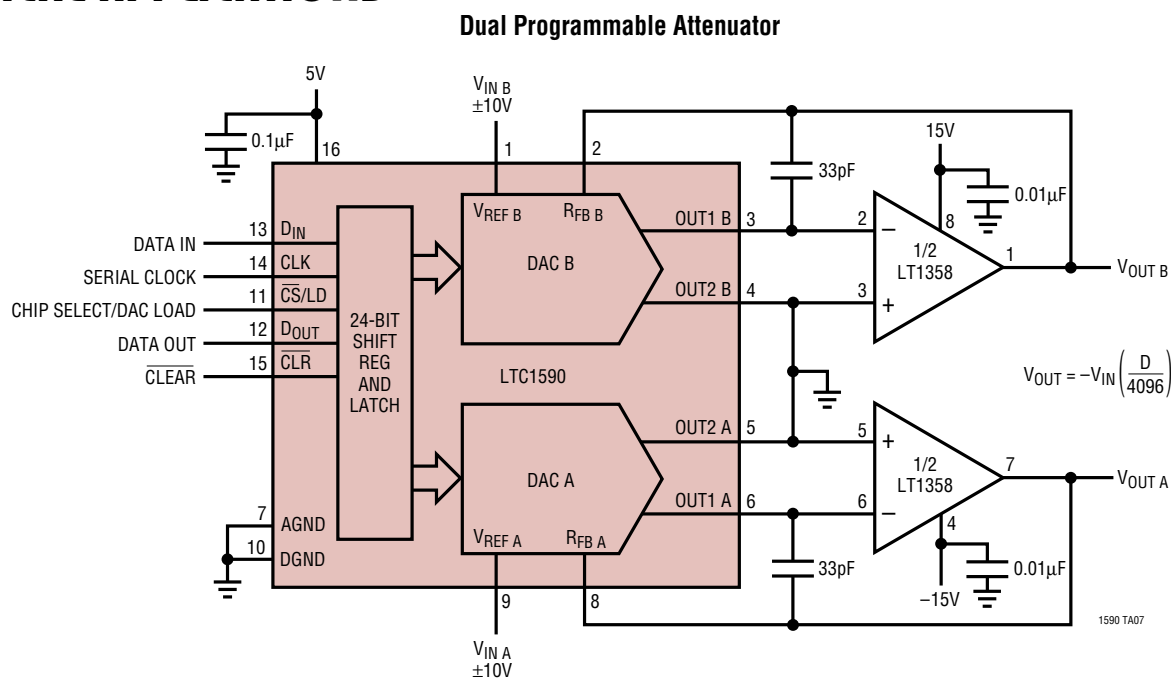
Dual Programmable Attenuator

5V

0.1μF

16

$V_{IN\ B}$
±10V

1

2

$V_{REF\ B}$

$R_{FB\ B}$

DAC B

OUT1 B

3

OUT2 B

4

33pF

15V

8

0.01μF

2

3

1/2
LT1358

1

$V_{OUT\ B}$

13 $D_{IN}$

DATA IN

14 CLK

SERIAL CLOCK

11 $\overline{CS}$/LD

CHIP SELECT/DAC LOAD

12 $D_{OUT}$

DATA OUT

15 $\overline{CLR}$

$\overline{CLEAR}$

24-BIT SHIFT REG AND LATCH

LTC1590

$V_{OUT} = -V_{IN}\left(\frac{D}{4096}\right)$

OUT2 A

5

DAC A

OUT1 A

6

5

6

1/2
LT1358

7

$V_{OUT\ A}$

4

0.01μF

–15V

33pF

7 AGND

10 DGND

$V_{REF\ A}$

$R_{FB\ A}$

9

8

$V_{IN\ A}$
±10V

1590 TA07